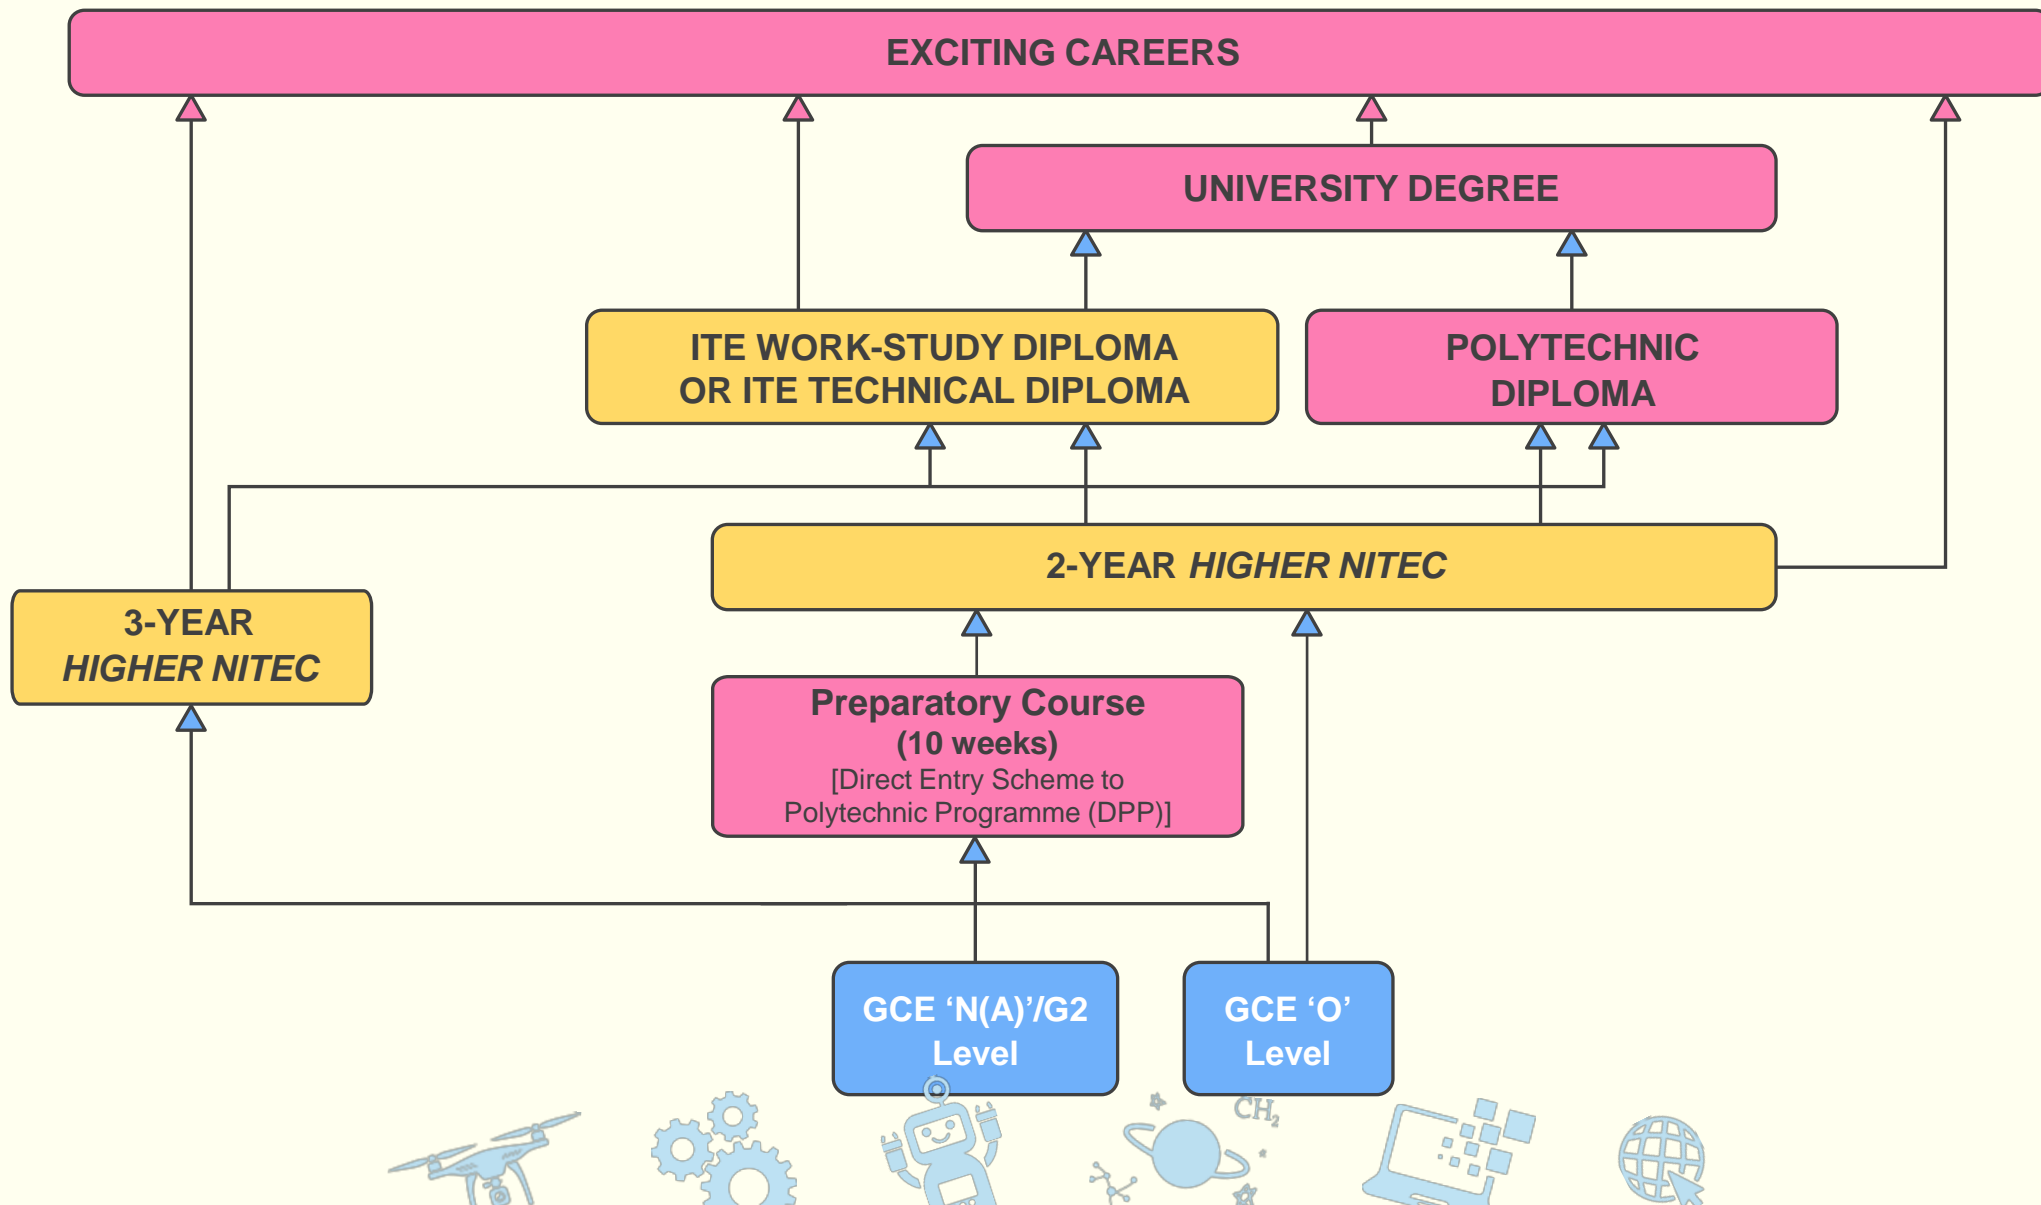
EXCITING CAREERS

UNIVERSITY DEGREE

ITE WORK-STUDY DIPLOMA OR ITE TECHNICAL DIPLOMA

POLYTECHNIC DIPLOMA

2-YEAR *HIGHER NITEC*

3-YEAR *HIGHER NITEC*

Preparatory Course (10 weeks) [Direct Entry Scheme to Polytechnic Programme (DPP)]

GCE ‘N(A)’/G2 Level

GCE ‘O’ Level

$CH_2$